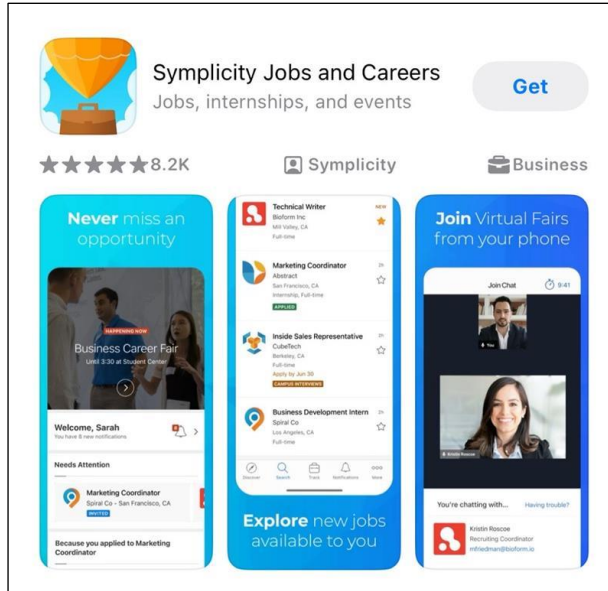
Symplicity Jobs and Careers
Jobs, internships, and events

Get

8.2K

Symplicity

Business

Never miss an opportunity

HAPPENING NOW
Business Career Fair
Until 3:30 at Student Center

Welcome, Sarah
You have 8 new notifications

Needs Attention

Marketing Coordinator
Spiral Co – San Francisco, CA
INVITED

Because you applied to Marketing Coordinator

Technical Writer
Bioform Inc
Mill Valley, CA
Full-time
NEW

Marketing Coordinator
Abstract
San Francisco, CA
Internship, Full-time
APPLIED
2h

Inside Sales Representative
CubeTech
Berkeley, CA
Full-time
Apply by Jun 30
CAMPUS INTERVIEWS
2h

Business Development Intern
Spiral Co
Los Angeles, CA
Full-time
2h

Discover Search Track Notifications More

Explore new jobs available to you

Join Virtual Fairs from your phone

Join Chat
9:41

You

Kristin Roscoe

You're chatting with...
Having trouble?

Kristin Roscoe
Recruiting Coordinator
mfriedman@bioform.io